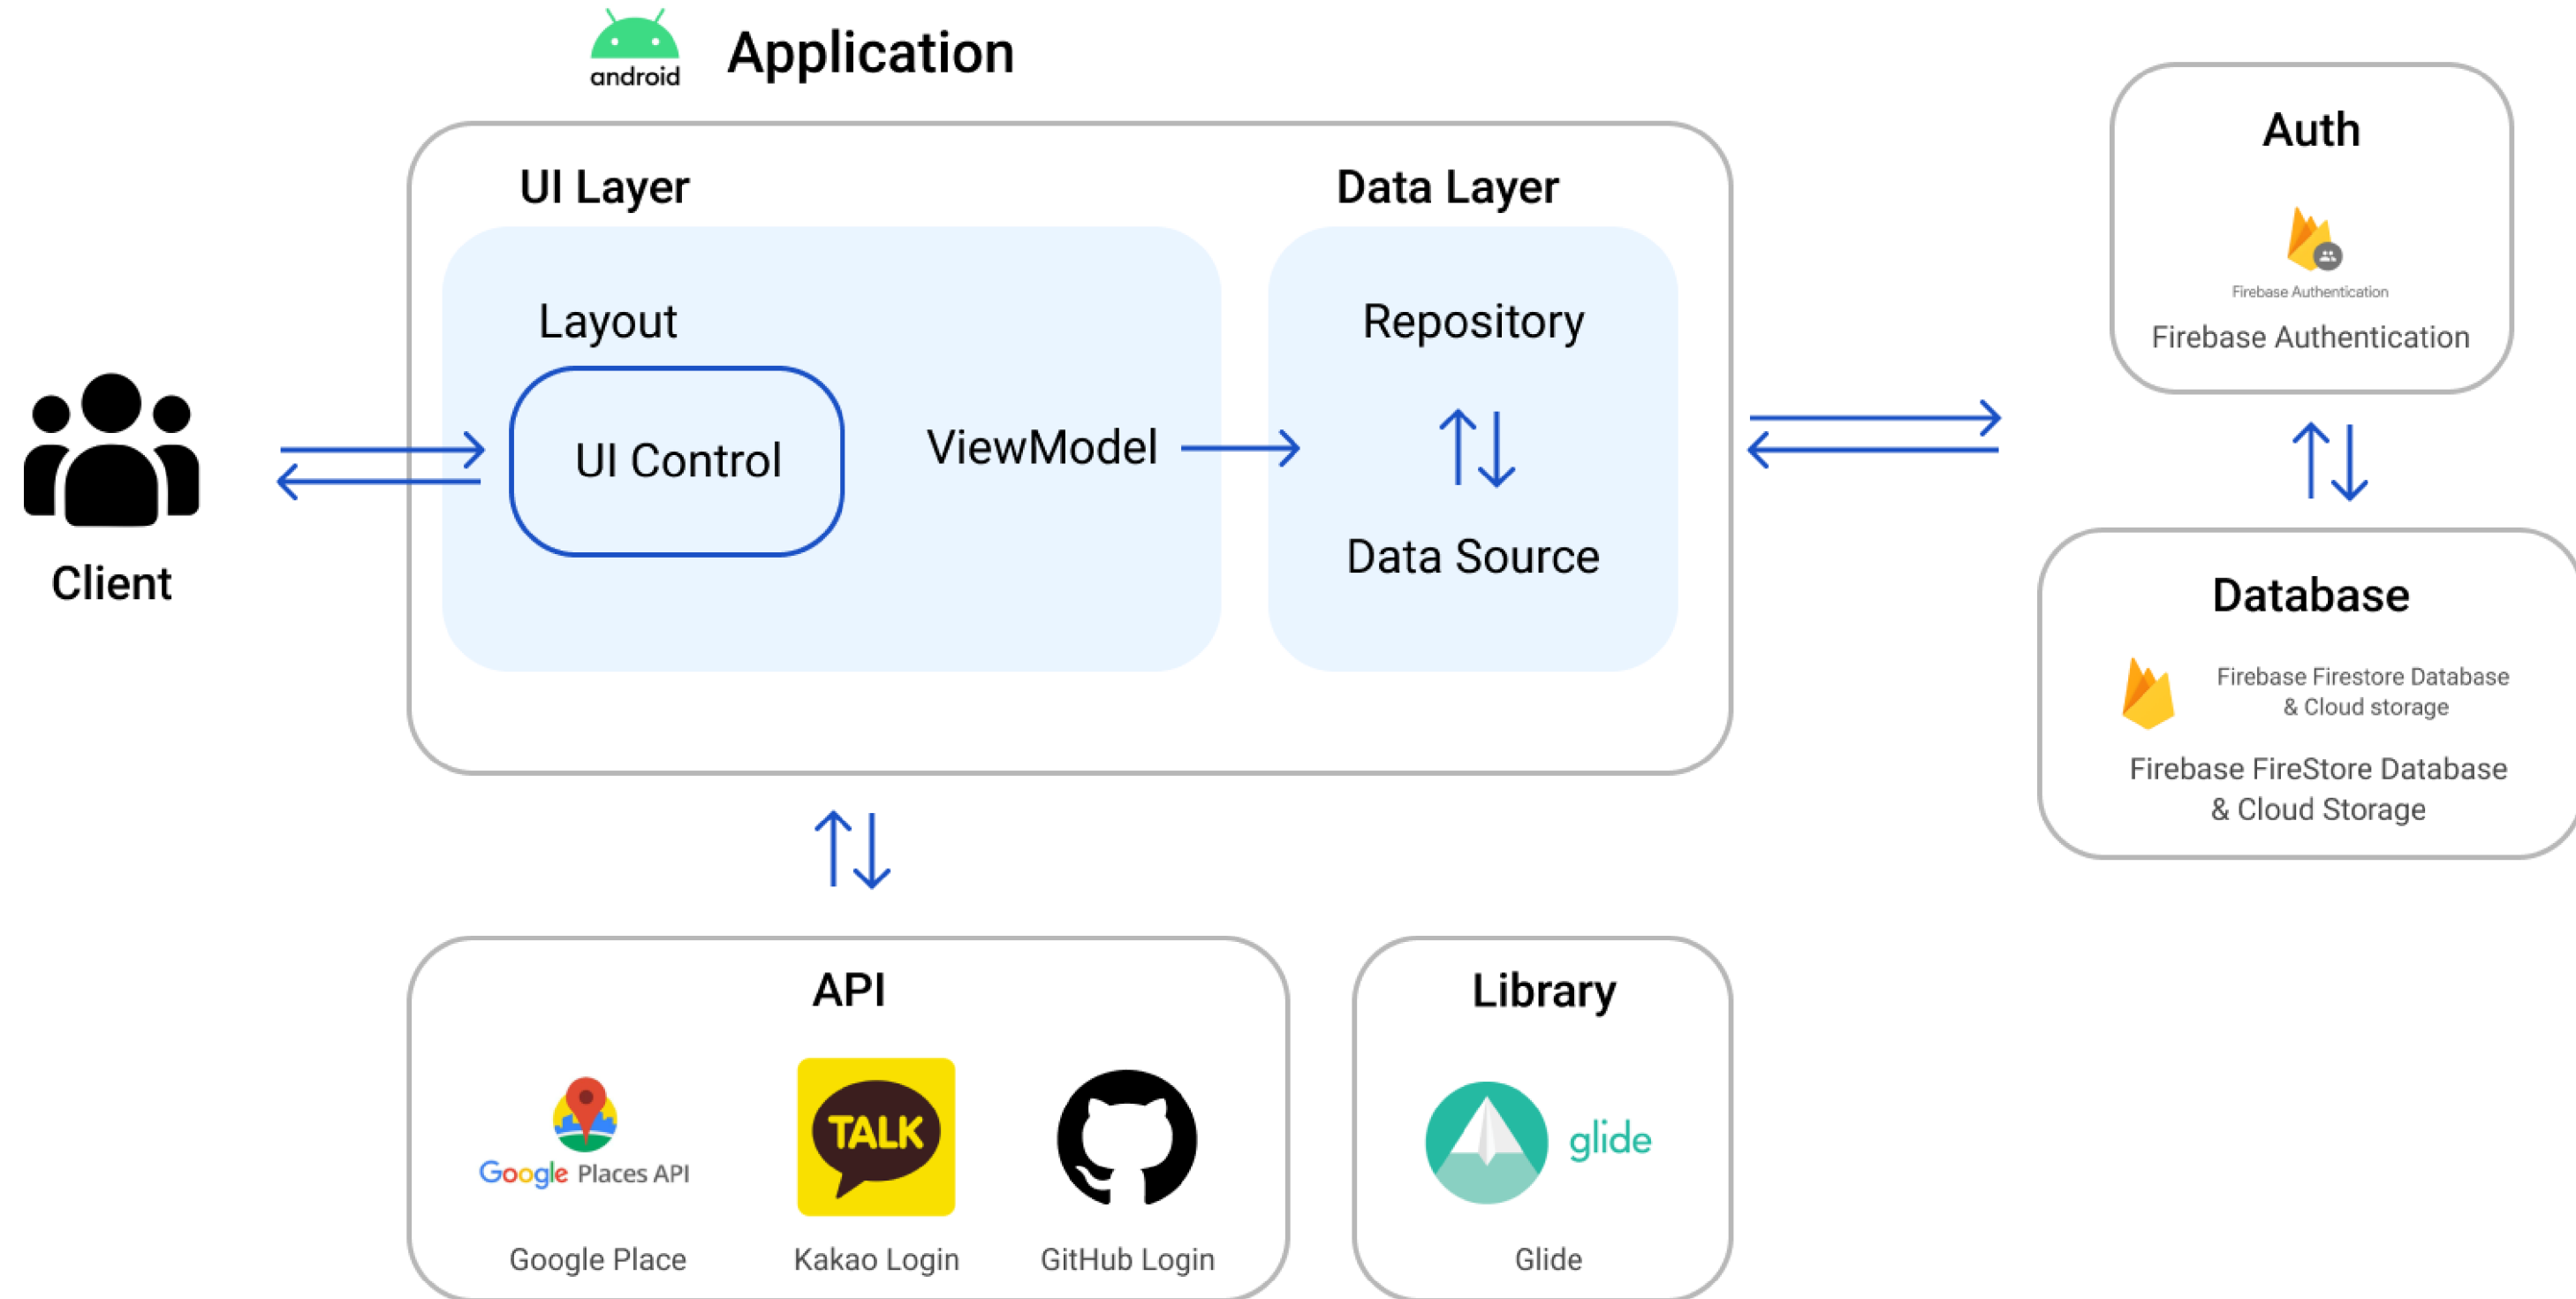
android Application

Client

UI Layer

Layout

UI Control

ViewModel

Data Layer

Repository

Data Source

Auth

Firebase Authentication

Firebase Authentication

Database

Firebase Firestore Database & Cloud storage

Firebase FireStore Database & Cloud Storage

API

Google Places API

Google Place

TALK

Kakao Login

GitHub Login

Library

glide

Glide